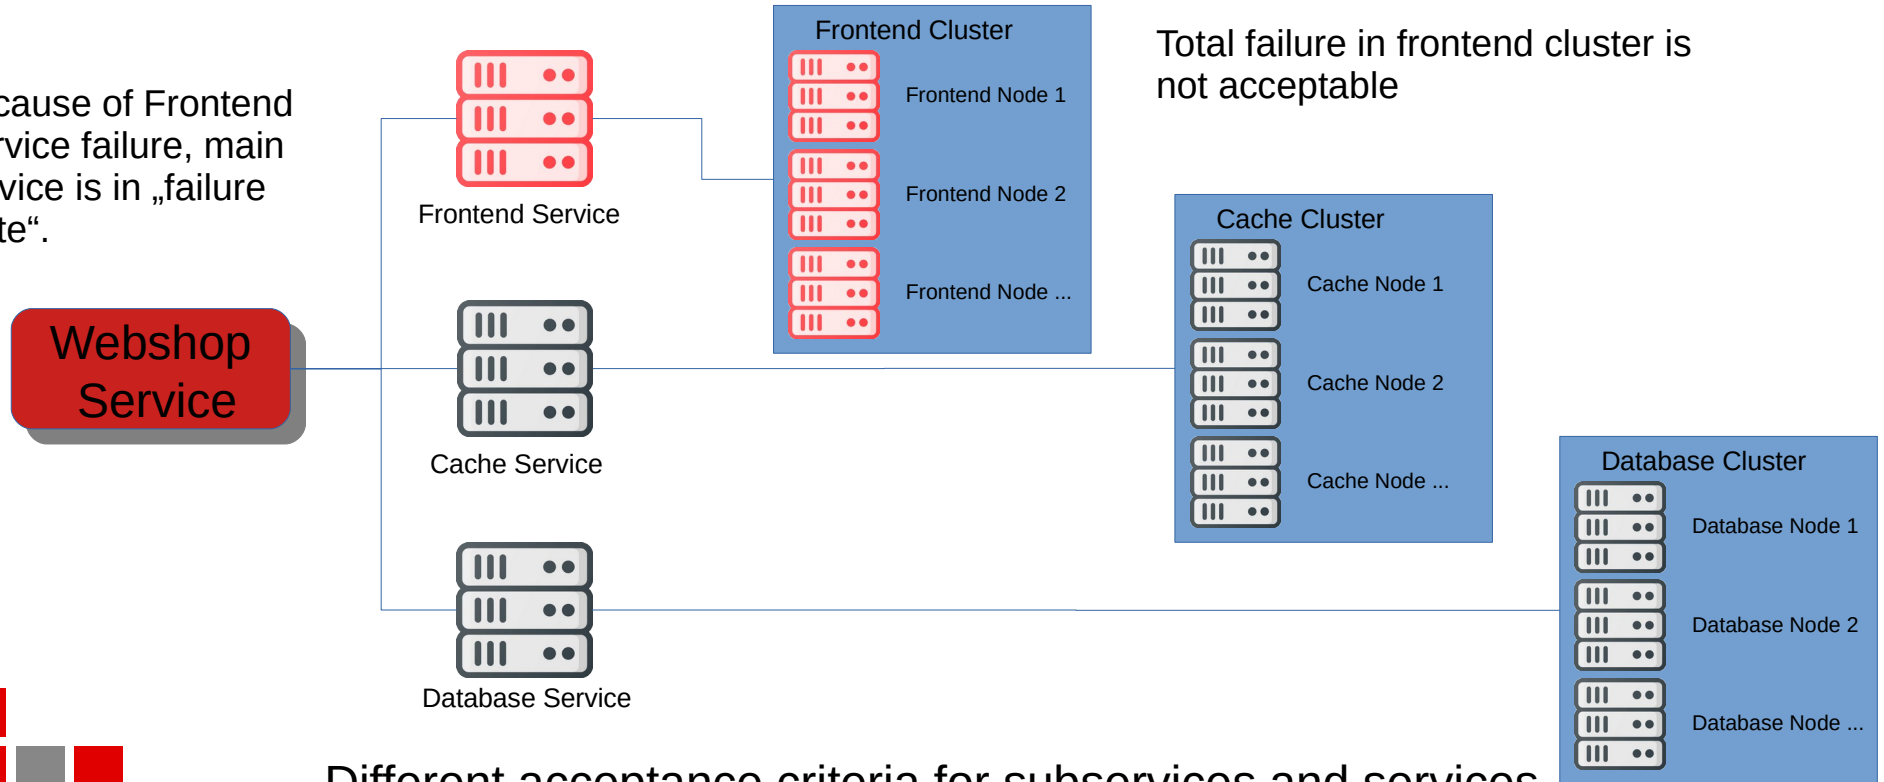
cause of Frontend rvice failure, main vice is in „failure te“.

Webshop Service

Frontend Service

Cache Service

Database Service

Frontend Cluster

Frontend Node 1

Frontend Node 2

Frontend Node ...

Total failure in frontend cluster is not acceptable

Cache Cluster

Cache Node 1

Cache Node 2

Cache Node ...

Database Cluster

Database Node 1

Database Node 2

Database Node ...

Different acceptance criteria for subservices and services